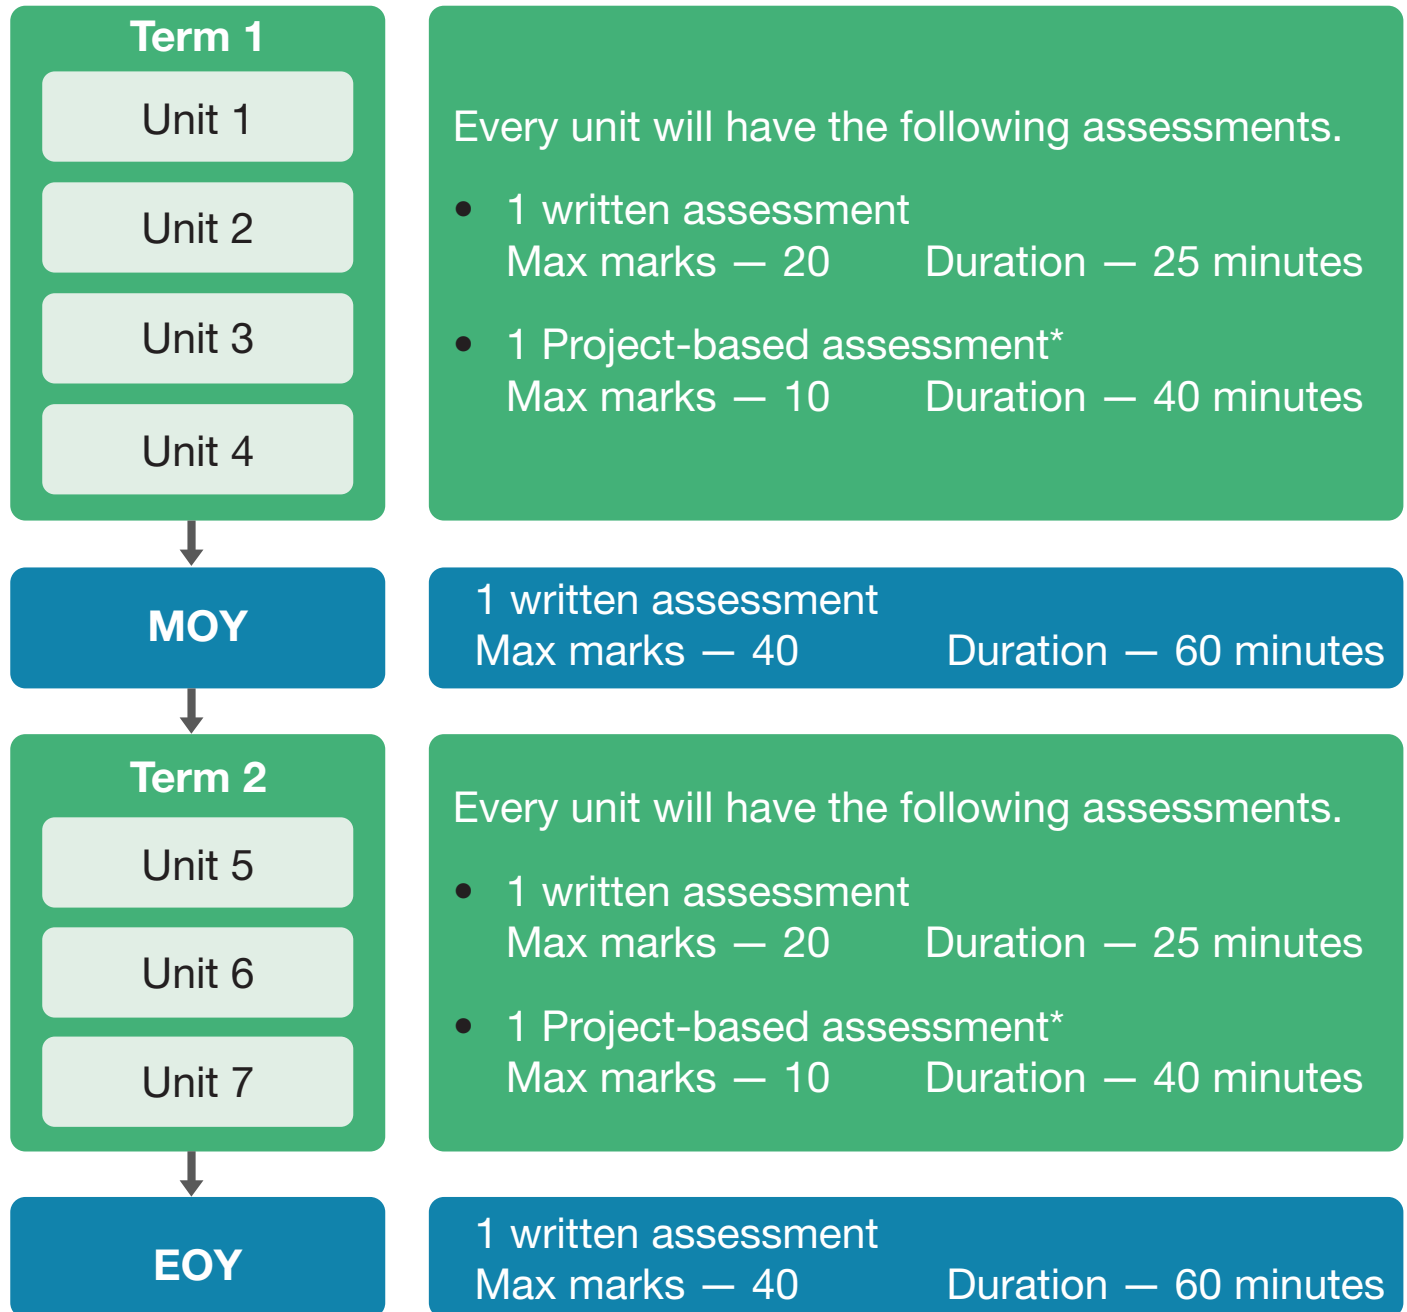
Term 1

Unit 1

Unit 2

Unit 3

Unit 4

Every unit will have the following assessments.

- 1 written assessment
Max marks — 20 Duration — 25 minutes

- 1 Project-based assessment*
Max marks — 10 Duration — 40 minutes

MOY

1 written assessment
Max marks — 40 Duration — 60 minutes

Term 2

Unit 5

Unit 6

Unit 7

Every unit will have the following assessments.

- 1 written assessment
Max marks — 20 Duration — 25 minutes

- 1 Project-based assessment*
Max marks — 10 Duration — 40 minutes

EOY

1 written assessment
Max marks — 40 Duration — 60 minutes